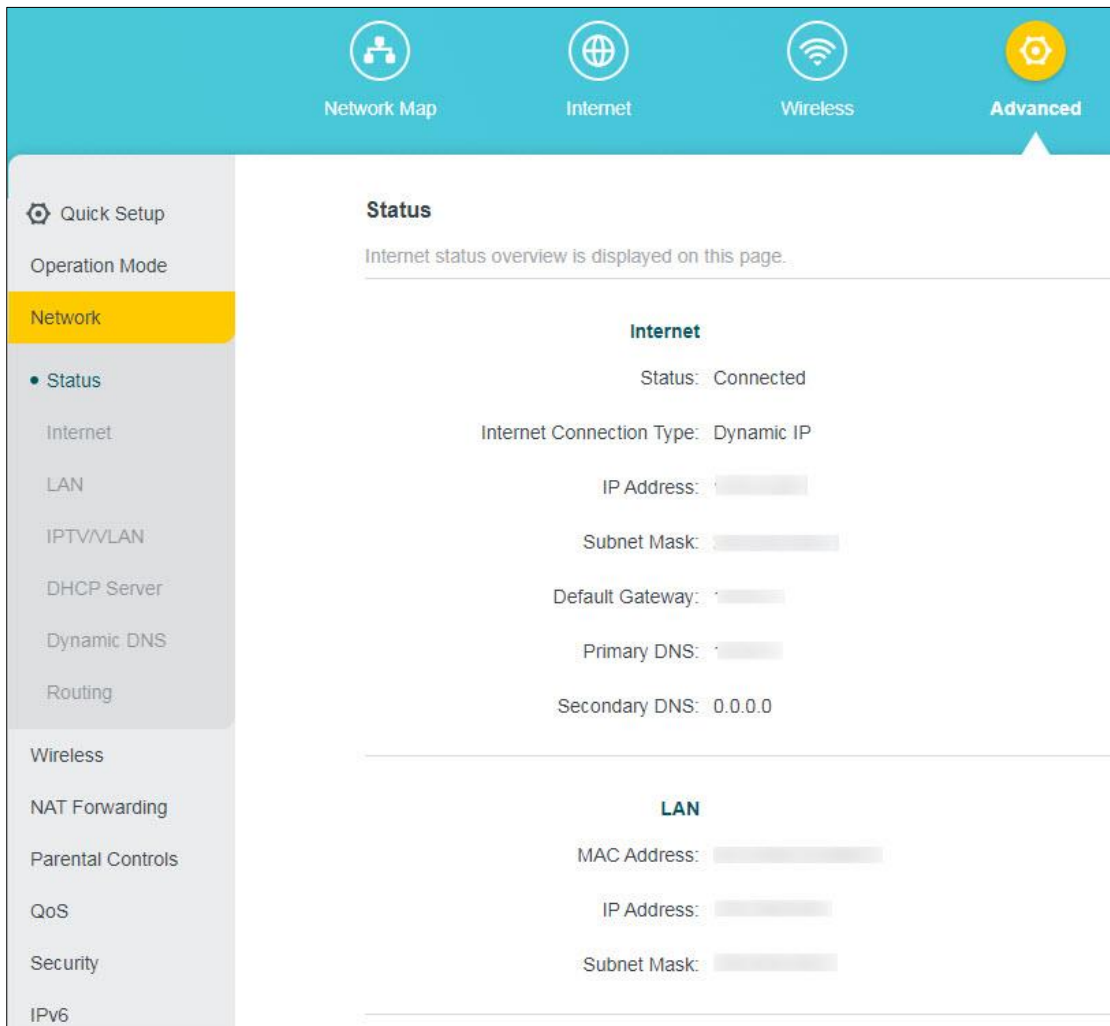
Network Map Internet Wireless Advanced

Quick Setup
Operation Mode
Network
• Status
Internet
LAN
IPTV/VLAN
DHCP Server
Dynamic DNS
Routing
Wireless
NAT Forwarding
Parental Controls
QoS
Security
IPv6

Status

Internet status overview is displayed on this page.

Internet

Status: Connected

Internet Connection Type: Dynamic IP

IP Address: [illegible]

Subnet Mask: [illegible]

Default Gateway: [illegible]

Primary DNS: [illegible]

Secondary DNS: 0.0.0.0

LAN

MAC Address: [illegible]

IP Address: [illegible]

Subnet Mask: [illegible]